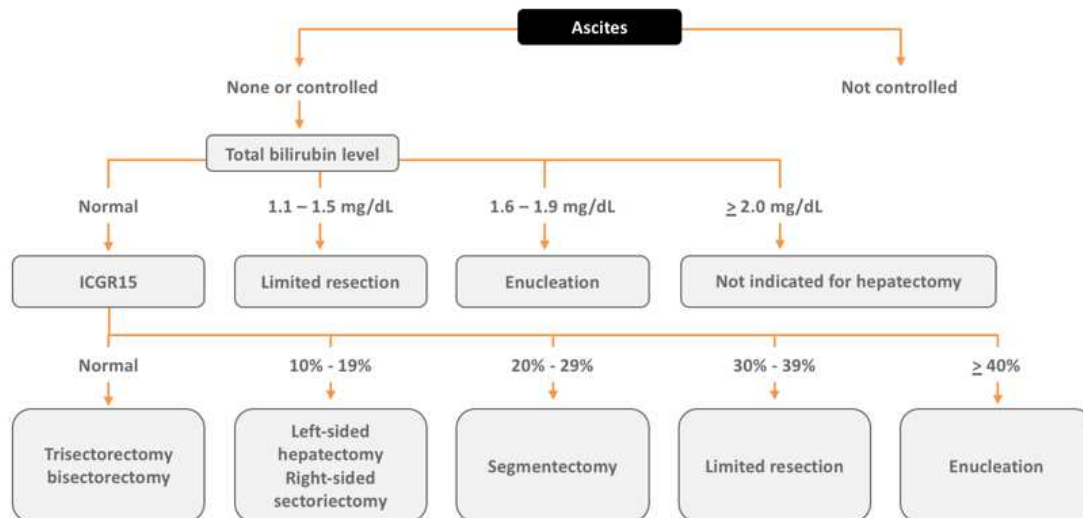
Ascites

None or controlled

Not controlled

Total bilirubin level

Normal

1.1 – 1.5 mg/dL

1.6 – 1.9 mg/dL

$\geq$ 2.0 mg/dL

ICGR15

Limited resection

Enucleation

Not indicated for hepatectomy

Normal

10% - 19%

20% - 29%

30% - 39%

$\geq$ 40%

Trisectorectomy bisectorectomy

Left-sided hepatectomy Right-sided sectoriectomy

Segmentectomy

Limited resection

Enucleation